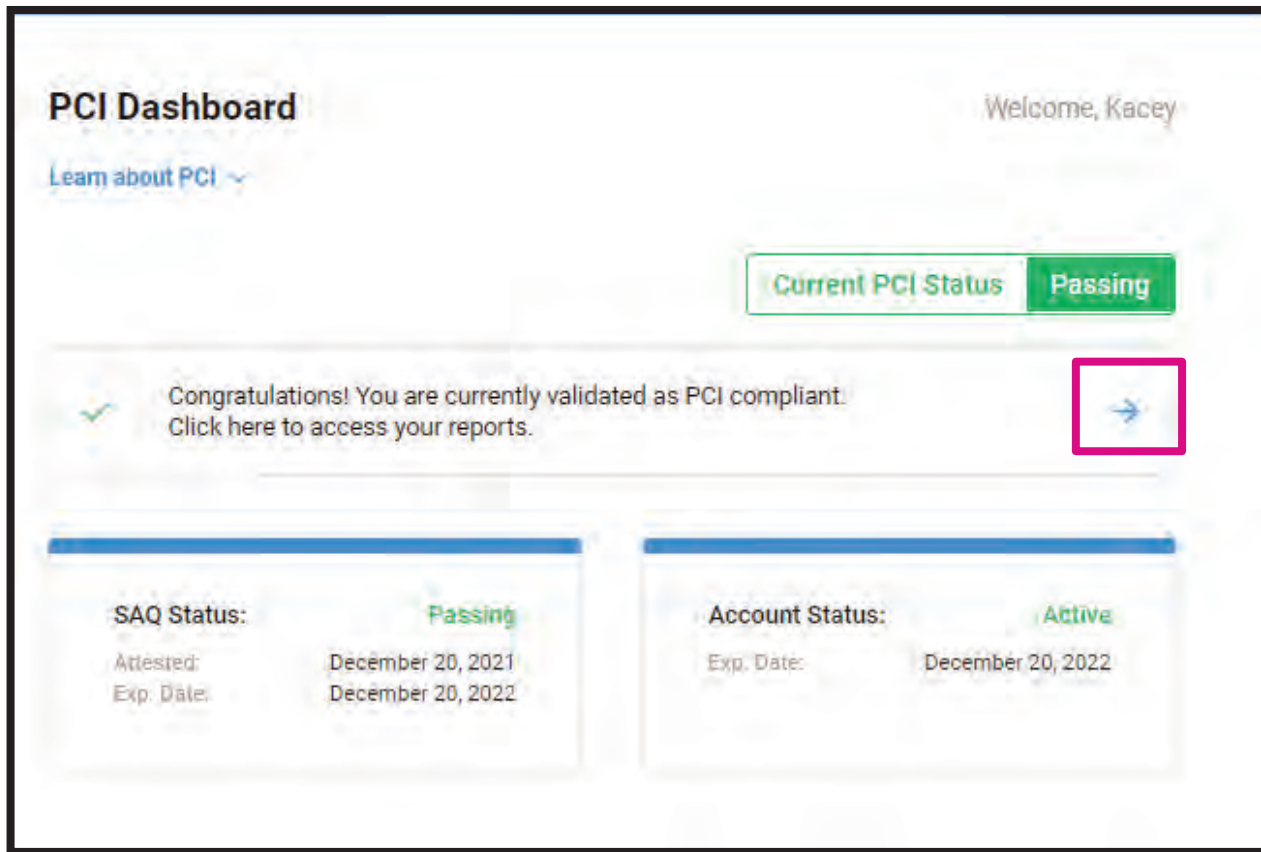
PCI Dashboard

Welcome, Kacey

Learn about PCI

Current PCI Status Passing

Congratulations! You are currently validated as PCI compliant.
Click here to access your reports.

SAQ Status: Passing

Attested: December 20, 2021
Exp. Date: December 20, 2022

Account Status: Active

Exp. Date: December 20, 2022